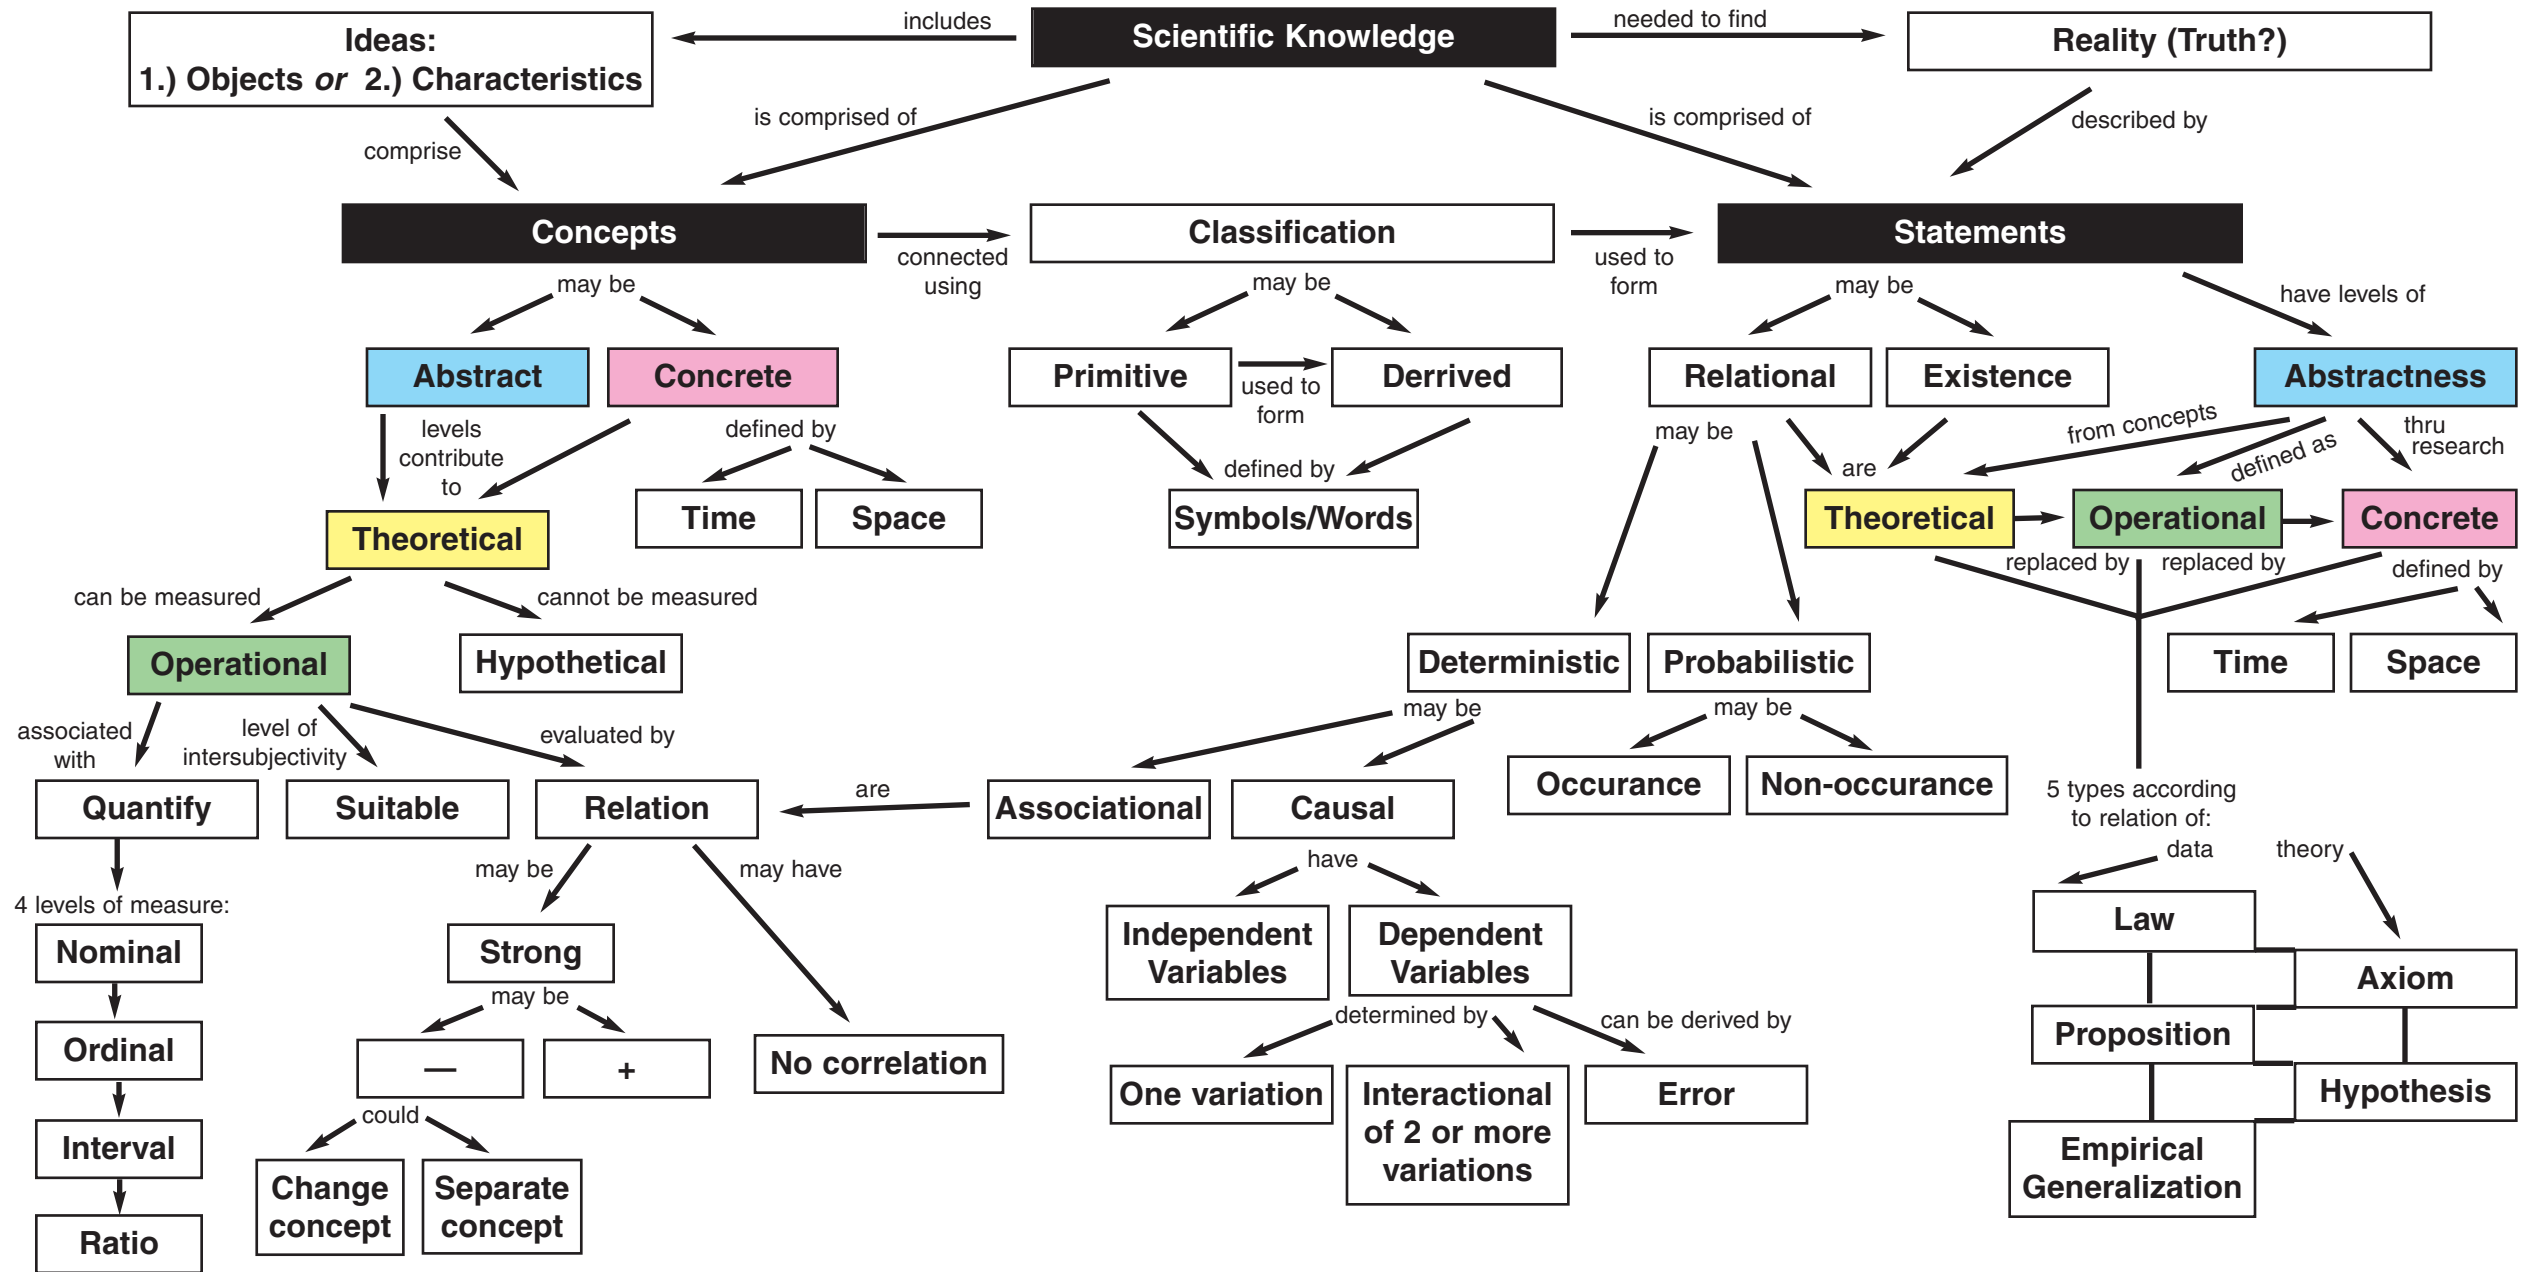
Ideas:
1.) Objects *or* 2.) Characteristics

includes

Scientific Knowledge

needed to find

Reality (Truth?)

comprise

is comprised of

is comprised of

described by

Concepts

connected using

Classification

used to form

Statements

may be

may be

may be

have levels of

Abstract

Concrete

Primitive

used to form

Derrived

Relational

Existence

Abstractness

levels contribute to

defined by

defined by

may be

are

from concepts

defined as

thru research

Theoretical

Time

Space

Symbols/Words

Theoretical

Operational

Concrete

can be measured

cannot be measured

replaced by

replaced by

defined by

Operational

Hypothetical

Deterministic

Probabilistic

Time

Space

associated with

level of intersubjectivity

evaluated by

may be

may be

Quantify

Suitable

Relation

are

Associational

Causal

Occurance

Non-occurance

5 types according to relation of:

data

theory

4 levels of measure:

may be

may have

have

Nominal

Strong

Independent Variables

Dependent Variables

Law

Axiom

may be

Ordinal

—

+

No correlation

determined by

can be derived by

Proposition

could

Interval

One variation

Interactional of 2 or more variations

Error

Hypothesis

Change concept

Separate concept

Ratio

Empirical Generalization